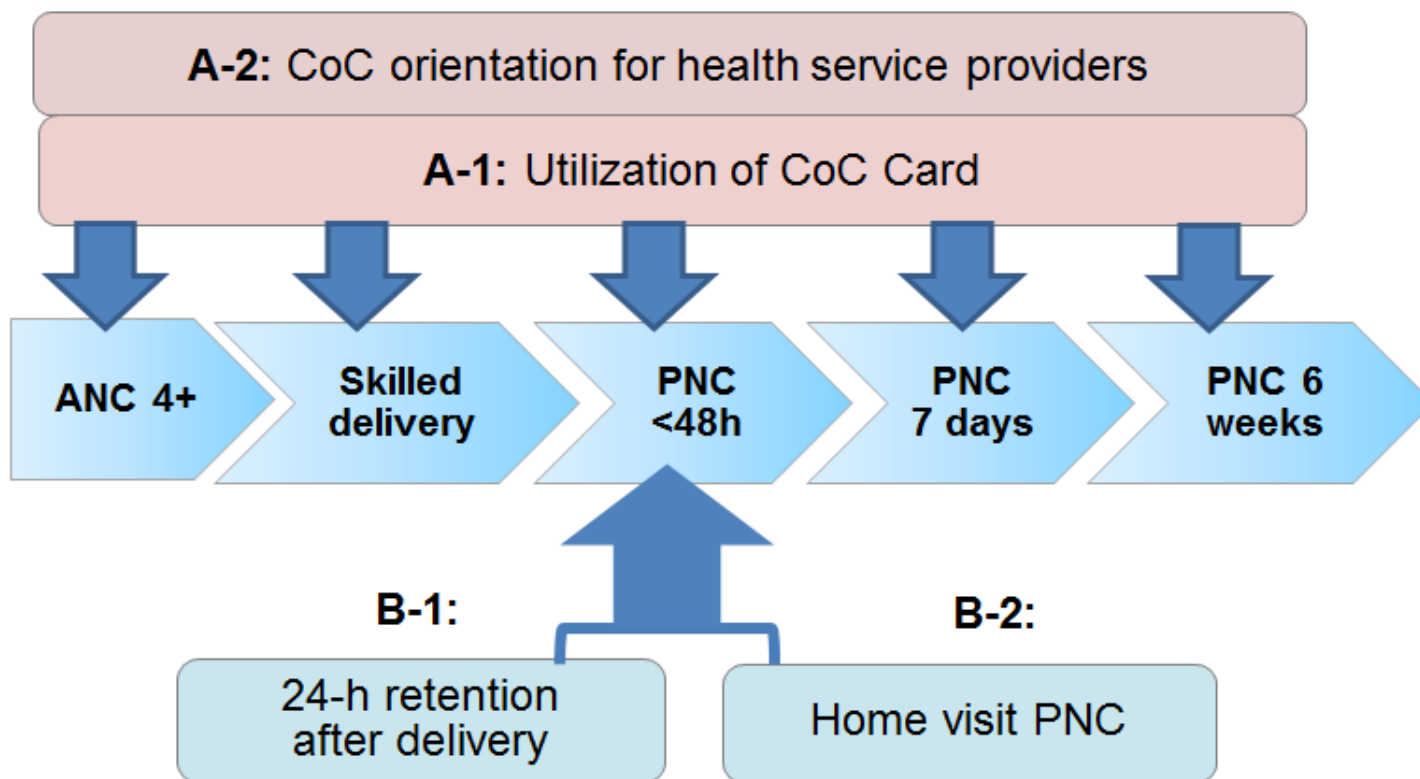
**A-2:** CoC orientation for health service providers

**A-1:** Utilization of CoC Card

ANC 4+

Skilled delivery

PNC <48h

PNC 7 days

PNC 6 weeks

**B-1:**

24-h retention after delivery

**B-2:**

Home visit PNC